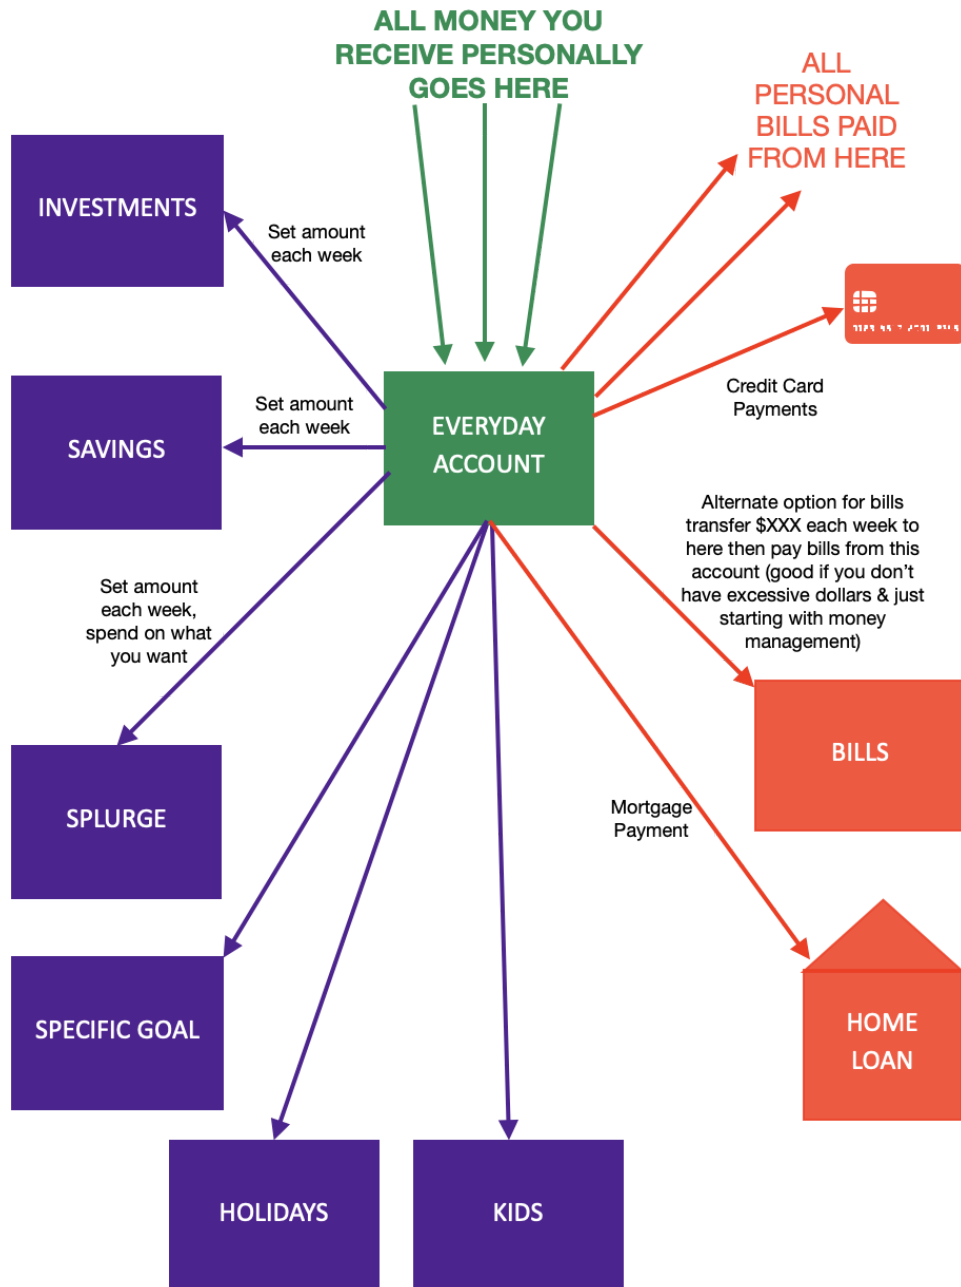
ALL MONEY YOU RECEIVE PERSONALLY GOES HERE

ALL PERSONAL BILLS PAID FROM HERE

INVESTMENTS

Set amount each week

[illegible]

SAVINGS

Set amount each week

EVERYDAY ACCOUNT

Credit Card Payments

Alternate option for bills transfer $XXX each week to here then pay bills from this account (good if you don't have excessive dollars & just starting with money management)

Set amount each week, spend on what you want

SPLURGE

BILLS

Mortgage Payment

SPECIFIC GOAL

HOME LOAN

HOLIDAYS

KIDS